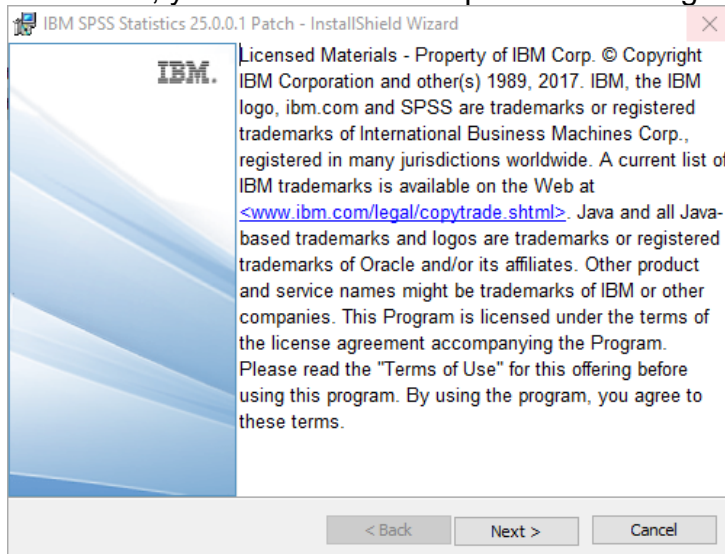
IBM SPSS Statistics 25.0.0.1 Patch - InstallShield Wizard

IBM.

Licensed Materials - Property of IBM Corp. © Copyright IBM Corporation and other(s) 1989, 2017. IBM, the IBM logo, ibm.com and SPSS are trademarks or registered trademarks of International Business Machines Corp., registered in many jurisdictions worldwide. A current list of IBM trademarks is available on the Web at <www.ibm.com/legal/copytrade.shtml>. Java and all Java-based trademarks and logos are trademarks or registered trademarks of Oracle and/or its affiliates. Other product and service names might be trademarks of IBM or other companies. This Program is licensed under the terms of the license agreement accompanying the Program. Please read the "Terms of Use" for this offering before using this program. By using the program, you agree to these terms.

< Back | Next > | Cancel